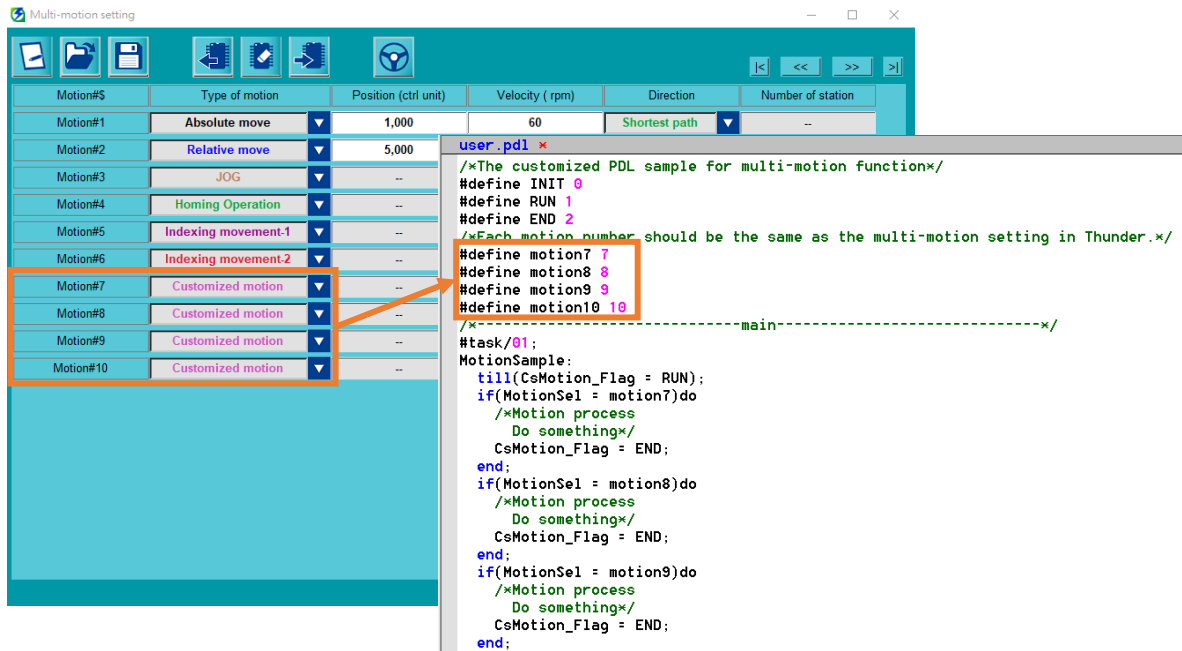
Multi-motion setting

|< << >> >|

| Motion#$ | Type of motion | Position (ctrl unit) | Velocity ( rpm) | Direction | Number of station |
|---|---|---|---|---|---|
| Motion#1 | Absolute move | 1,000 | 60 | Shortest path | -- |
| Motion#2 | Relative move | 5,000 | | | |
| Motion#3 | JOG | -- | | | |
| Motion#4 | Homing Operation | -- | | | |
| Motion#5 | Indexing movement-1 | -- | | | |
| Motion#6 | Indexing movement-2 | -- | | | |
| Motion#7 | Customized motion | -- | | | |
| Motion#8 | Customized motion | -- | | | |
| Motion#9 | Customized motion | -- | | | |
| Motion#10 | Customized motion | -- | | | |

user.pdl ×
/*The customized PDL sample for multi-motion function*/
#define INIT 0
#define RUN 1
#define END 2
/*Each motion number should be the same as the multi-motion setting in Thunder.*/
#define motion7 7
#define motion8 8
#define motion9 9
#define motion10 10
/*-----------------------------main-----------------------------*/
#task/01;
MotionSample:
till(CsMotion_Flag = RUN);
if(MotionSel = motion7)do
/*Motion process
Do something*/
CsMotion_Flag = END;
end;
if(MotionSel = motion8)do
/*Motion process
Do something*/
CsMotion_Flag = END;
end;
if(MotionSel = motion9)do
/*Motion process
Do something*/
CsMotion_Flag = END;
end;